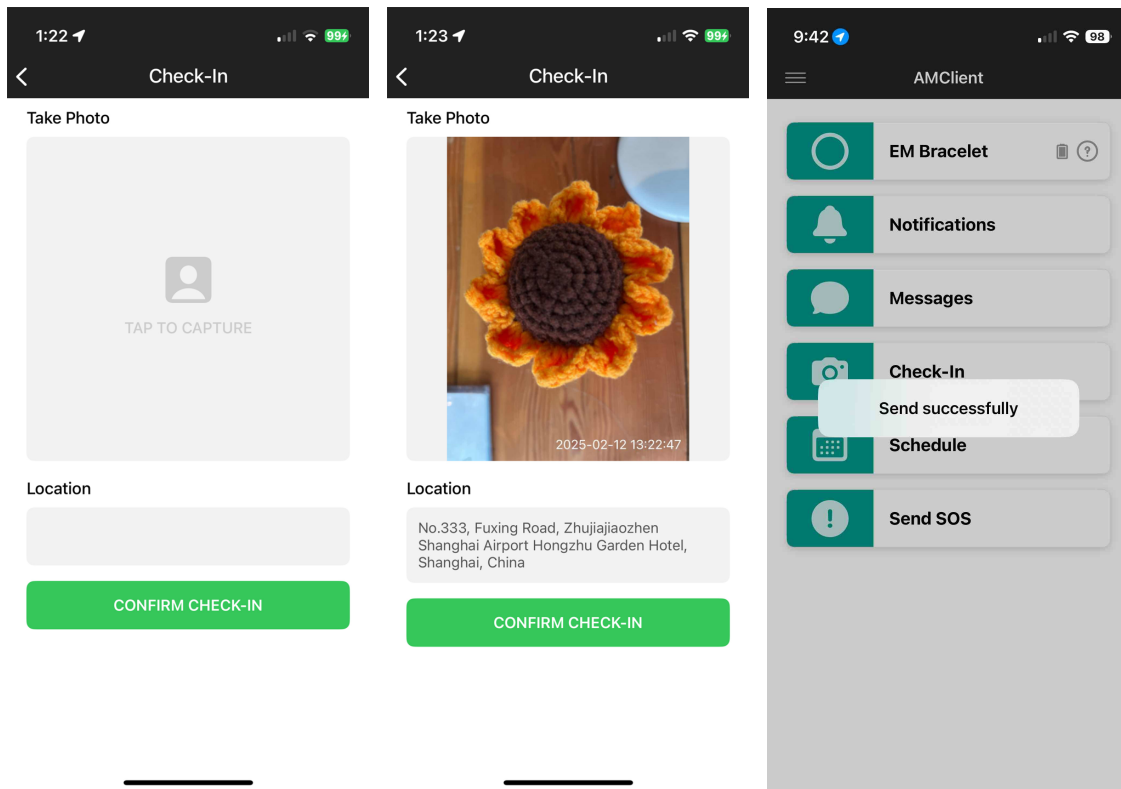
1:22

99

Check-In

Take Photo

TAP TO CAPTURE

Location

CONFIRM CHECK-IN

1:23

99

Check-In

Take Photo

2025-02-12 13:22:47

Location

No.333, Fuxing Road, Zhujiajiaozhen Shanghai Airport Hongzhu Garden Hotel, Shanghai, China

CONFIRM CHECK-IN

9:42

98

AMClient

EM Bracelet

?

Notifications

Messages

Check-In

Send successfully

Schedule

Send SOS